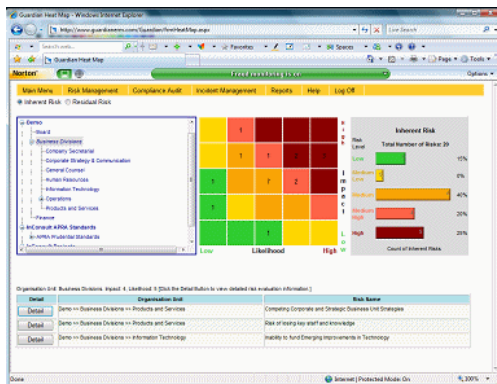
Guardian Heat Map - Windows Internet Explorer

http://www.guardianerm.com/Guardian/HeatMap.aspx

Live Search

Search web...

Favorites

Spaces

Guardian Heat Map

Page

Tools

Norton

Options

Main Menu | Risk Management | Compliance Audit | Incident Management | Reports | Help | Log Off

Inherent Risk  Residual Risk

Demo
Board
Business Divisions
Company Secretarial
Corporate Strategy & Communication
General Counsel
Human Resources
Information Technology
Operations
Products and Services
Finance
InConsult APRA Standards
APRA Prudential Standards

| | | | | |
|---|---|---|---|---|
| | | 1 | | |
| | | 1 | 1 | 1 |
| 1 | | 7 | 2 | |
| | 1 | | | |
| | | | | |

Low  Likelihood  High

High
Impact
Low

Inherent Risk
Total Number of Risks: 29

Risk Level

Low 15%
Medium Low 0%
Medium 40%
Medium High 20%
High 25%

Count of Inherent Risks

Organisation Unit: Business Divisions. Impact: 4, Likelihood: 5 [Click the Detail button to view detailed risk evaluation information.]

| Detail | Organisation Unit | Risk Name |
|---|---|---|
| Detail | Demo >> Business Divisions >> Products and Services | Competing Corporate and Strategic Business Unit Strategies |
| Detail | Demo >> Business Divisions >> Products and Services | Risk of losing key staff and knowledge |
| Detail | Demo >> Business Divisions >> Information Technology | Inability to fund Emerging Improvements in Technology |

Done

Internet | Protected Mode: On

100%